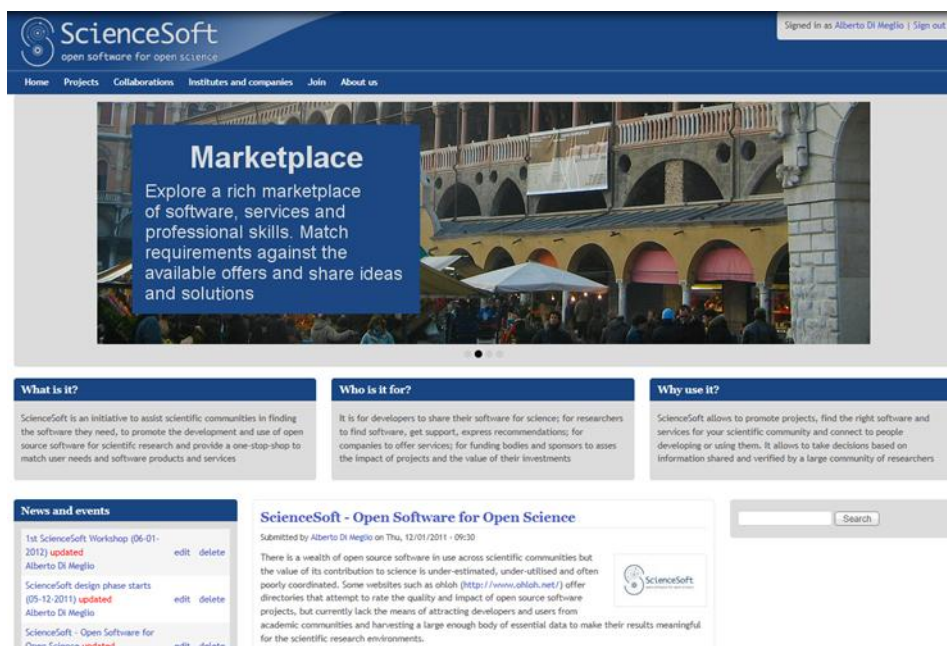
ScienceSoft
open software for open science

Signed in as Alberto Di Meglio | Sign out

Home Projects Collaborations Institutes and companies Join About us

Marketplace

Explore a rich marketplace of software, services and professional skills. Match requirements against the available offers and share ideas and solutions

What is it?

ScienceSoft is an initiative to assist scientific communities in finding the software they need, to promote the development and use of open source software for scientific research and provide a one-stop-shop to match user needs and software products and services

Who is it for?

It is for developers to share their software for science; for researchers to find software, get support, express recommendations; for companies to offer services; for funding bodies and sponsors to asses the impact of projects and the value of their investments

Why use it?

ScienceSoft allows to promote projects, find the right software and services for your scientific community and connect to people developing or using them. It allows to take decisions based on information shared and verified by a large community of researchers

News and events

1st ScienceSoft Workshop (06-01-2012) updated
Alberto Di Meglio
edit delete

ScienceSoft design phase starts (05-12-2011) updated
Alberto Di Meglio
edit delete

ScienceSoft - Open Software for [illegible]

ScienceSoft - Open Software for Open Science

Submitted by Alberto Di Meglio on Thu, 12/01/2011 - 09:30

There is a wealth of open source software in use across scientific communities but the value of its contribution to science is under-estimated, under-utilised and often poorly coordinated. Some websites such as ohloh (http://www.ohloh.net/) offer directories that attempt to rate the quality and impact of open source software projects, but currently lack the means of attracting developers and users from academic communities and harvesting a large enough body of essential data to make their results meaningful for the scientific research environments.

ScienceSoft

Search